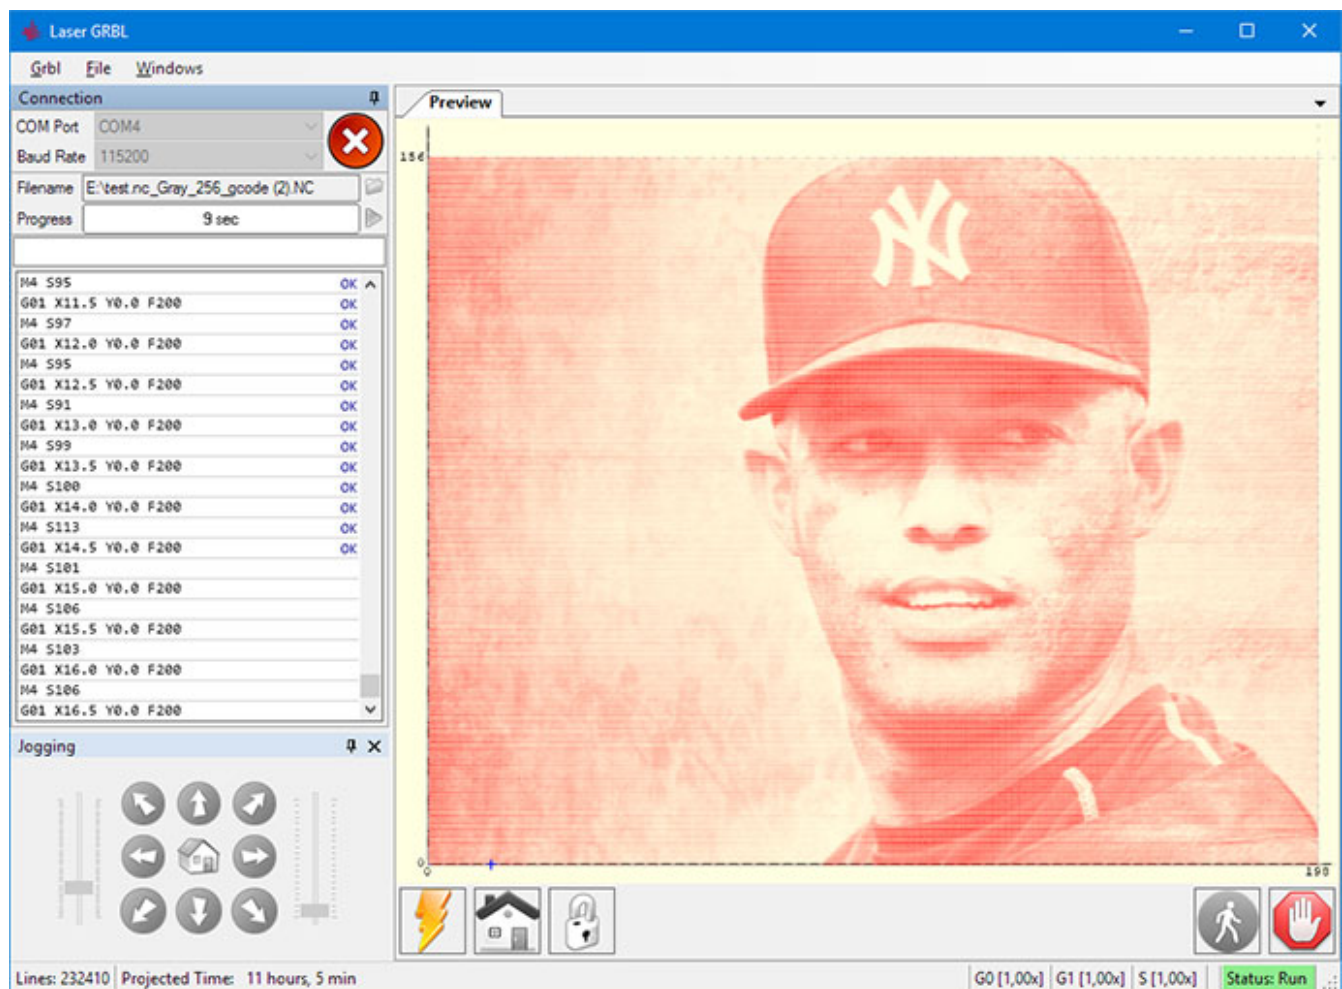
Laser GRBL

Grbl File Windows

Connection

COM Port COM4

Baud Rate 115200

Filename E:\test.nc_Gray_256_gcode (2).NC

Progress 9 sec

M4 S95 OK
G01 X11.5 Y0.0 F200 OK
M4 S97 OK
G01 X12.0 Y0.0 F200 OK
M4 S95 OK
G01 X12.5 Y0.0 F200 OK
M4 S91 OK
G01 X13.0 Y0.0 F200 OK
M4 S99 OK
G01 X13.5 Y0.0 F200 OK
M4 S100 OK
G01 X14.0 Y0.0 F200 OK
M4 S113 OK
G01 X14.5 Y0.0 F200 OK
M4 S101
G01 X15.0 Y0.0 F200
M4 S106
G01 X15.5 Y0.0 F200
M4 S103
G01 X16.0 Y0.0 F200
M4 S106
G01 X16.5 Y0.0 F200

Jogging

Preview

156

0

190

NY

Lines: 232410 | Projected Time: 11 hours, 5 min

G0 [1,00x] | G1 [1,00x] | S [1,00x] | Status: Run